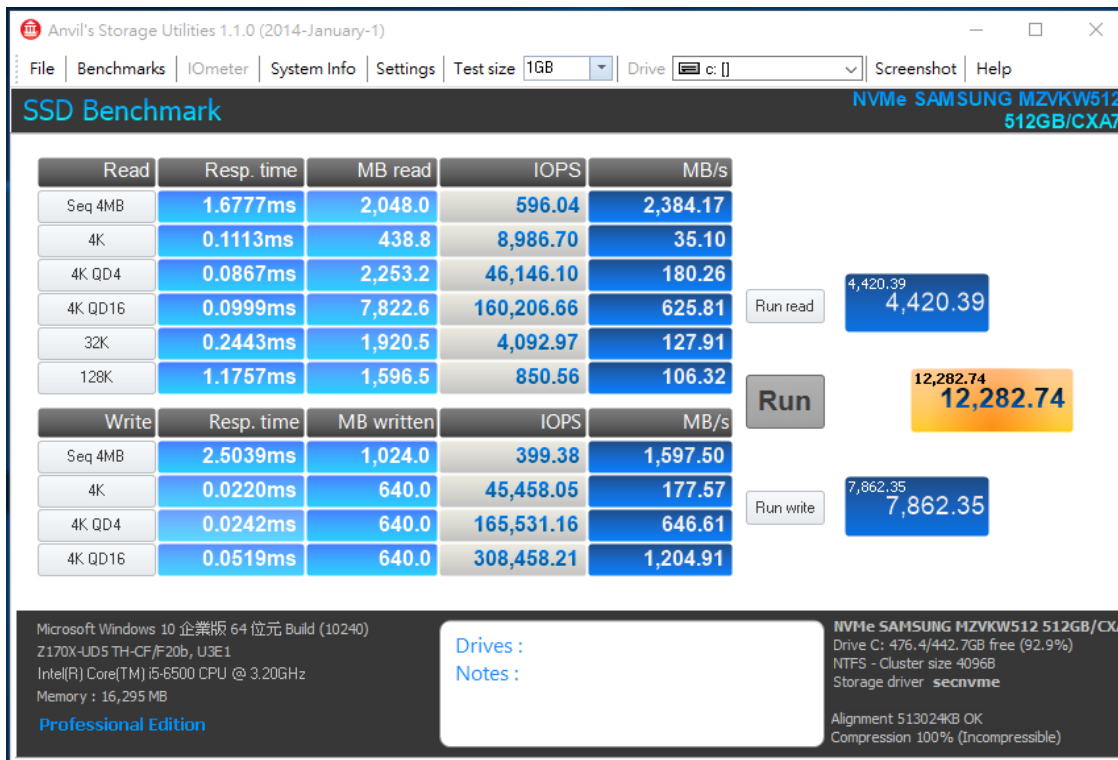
Anvil's Storage Utilities 1.1.0 (2014-January-1)

File | Benchmarks | IOmeter | System Info | Settings | Test size 1GB | Drive c: [] | Screenshot | Help

SSD Benchmark

NVMe SAMSUNG MZVKW512 512GB/CXA7

| Read | Resp. time | MB read | IOPS | MB/s |
|---|---|---|---|---|
| Seq 4MB | 1.6777ms | 2,048.0 | 596.04 | 2,384.17 |
| 4K | 0.1113ms | 438.8 | 8,986.70 | 35.10 |
| 4K QD4 | 0.0867ms | 2,253.2 | 46,146.10 | 180.26 |
| 4K QD16 | 0.0999ms | 7,822.6 | 160,206.66 | 625.81 |
| 32K | 0.2443ms | 1,920.5 | 4,092.97 | 127.91 |
| 128K | 1.1757ms | 1,596.5 | 850.56 | 106.32 |

| Write | Resp. time | MB written | IOPS | MB/s |
|---|---|---|---|---|
| Seq 4MB | 2.5039ms | 1,024.0 | 399.38 | 1,597.50 |
| 4K | 0.0220ms | 640.0 | 45,458.05 | 177.57 |
| 4K QD4 | 0.0242ms | 640.0 | 165,531.16 | 646.61 |
| 4K QD16 | 0.0519ms | 640.0 | 308,458.21 | 1,204.91 |

Run read
4,420.39
4,420.39

Run
12,282.74
12,282.74

Run write
7,862.35
7,862.35

Microsoft Windows 10 企業版 64 位元 Build (10240)
Z170X-UD5 TH-CF/F20b, U3E1
Intel(R) Core(TM) i5-6500 CPU @ 3.20GHz
Memory : 16,295 MB
Professional Edition

Drives :
Notes :

NVMe SAMSUNG MZVKW512 512GB/CXA
Drive C: 476.4/442.7GB free (92.9%)
NTFS - Cluster size 4096B
Storage driver secnvme

Alignment 513024KB OK
Compression 100% (Incompressible)